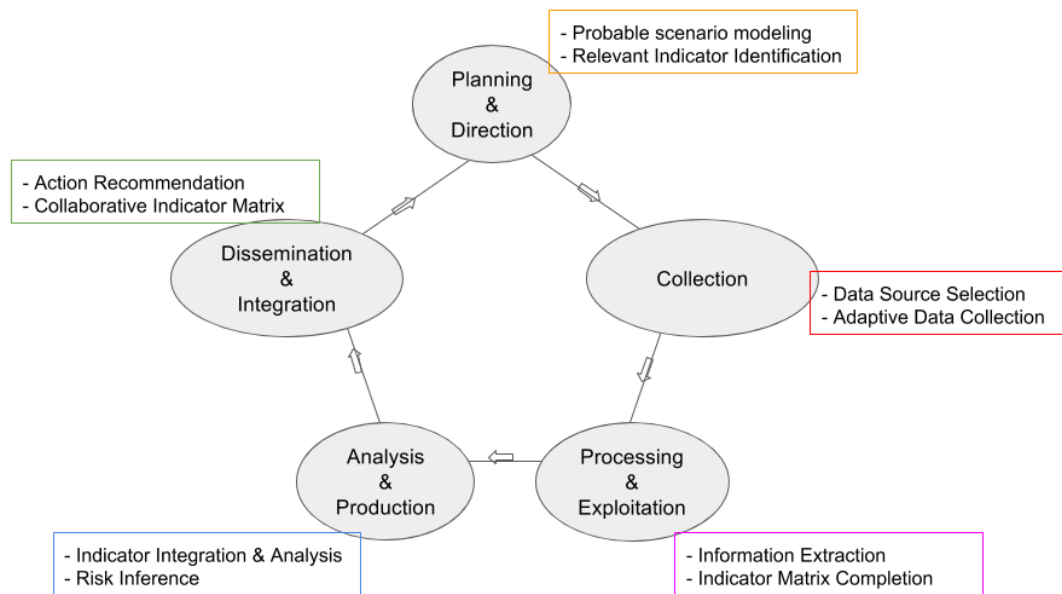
- Probable scenario modeling
- Relevant Indicator Identification

Planning
&
Direction

- Action Recommendation
- Collaborative Indicator Matrix

Dissemination
&
Integration

Collection

- Data Source Selection
- Adaptive Data Collection

Analysis
&
Production

Processing
&
Exploitation

- Indicator Integration & Analysis
- Risk Inference

- Information Extraction
- Indicator Matrix Completion